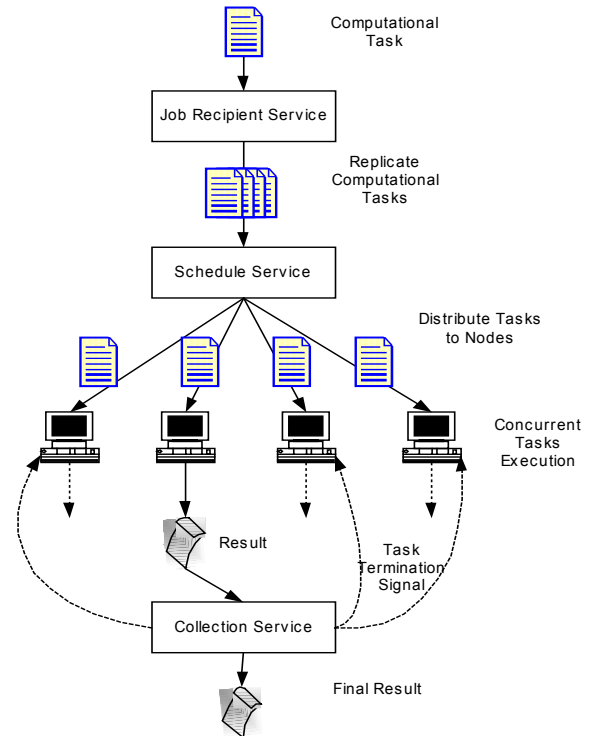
Computational Task

Job Recipient Service

Replicate Computational Tasks

Schedule Service

Distribute Tasks to Nodes

Concurrent Tasks Execution

Result

Task Termination Signal

Collection Service

Final Result